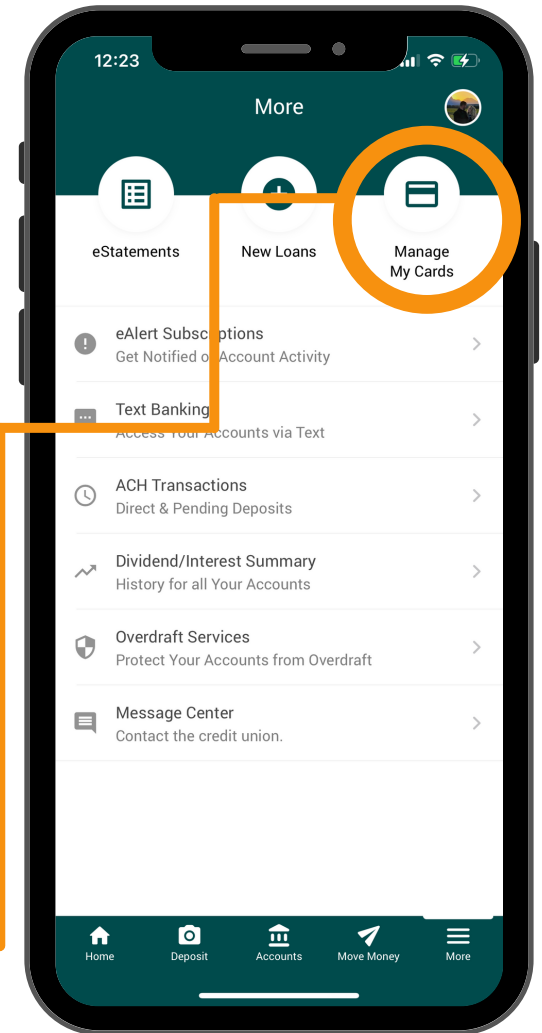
12:23

More

eStatements

New Loans

Manage My Cards

eAlert Subscriptions
Get Notified o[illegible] Account Activity

Text Banking
Access Your Accounts via Text

ACH Transactions
Direct & Pending Deposits

Dividend/Interest Summary
History for all Your Accounts

Overdraft Services
Protect Your Accounts from Overdraft

Message Center
Contact the credit union.

Home
Deposit
Accounts
Move Money
More